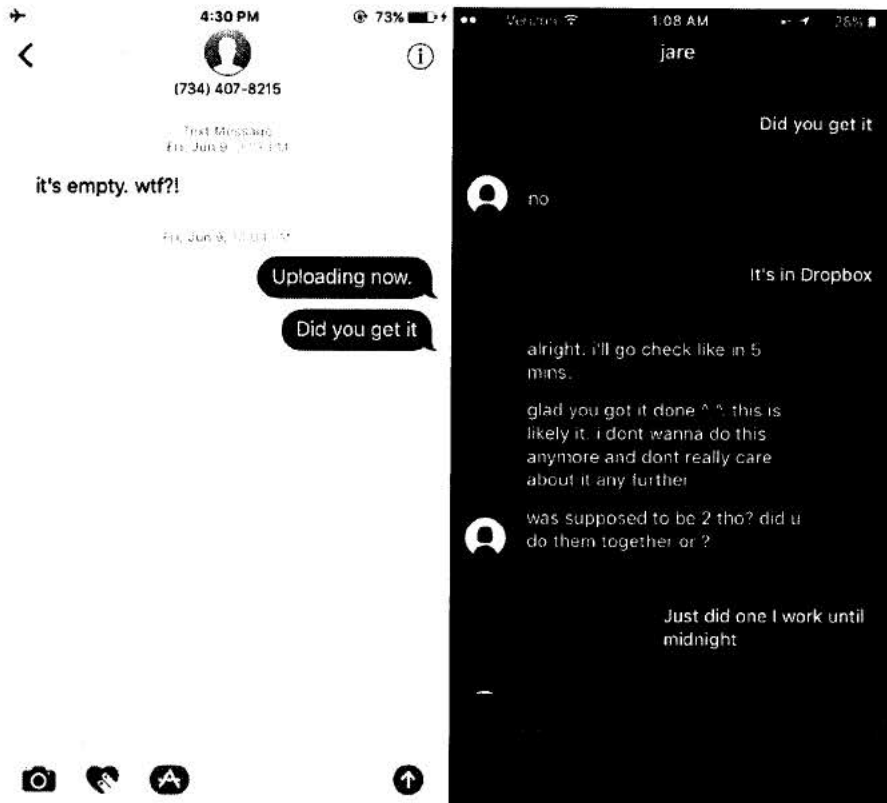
4:30 PM
73%
(734) 407-8215

Text Message
Fri, Jun 9, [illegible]

it's empty. wtf?!

Fri, Jun 9, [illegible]

Uploading now.

Did you get it

Verizon
1:08 AM
26%
jare

Did you get it

no

It's in Dropbox

alright. i'll go check like in 5 mins.

glad you got it done ^ ^ this is likely it. i dont wanna do this anymore and dont really care about it any further

was supposed to be 2 tho? did u do them together or ?

Just did one I work until midnight